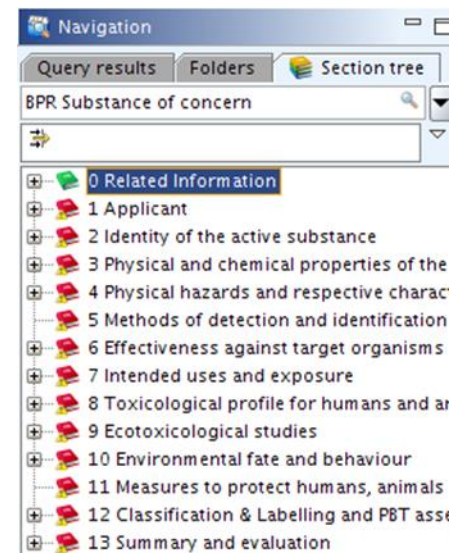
Navigation

Query results | Folders | Section tree

BPR Substance of concern

0 Related Information
1 Applicant
2 Identity of the active substance
3 Physical and chemical properties of the
4 Physical hazards and respective charact
5 Methods of detection and identification
6 Effectiveness against target organisms
7 Intended uses and exposure
8 Toxicological profile for humans and ar
9 Ecotoxicological studies
10 Environmental fate and behaviour
11 Measures to protect humans, animals
12 Classification & Labelling and PBT asse
13 Summary and evaluation